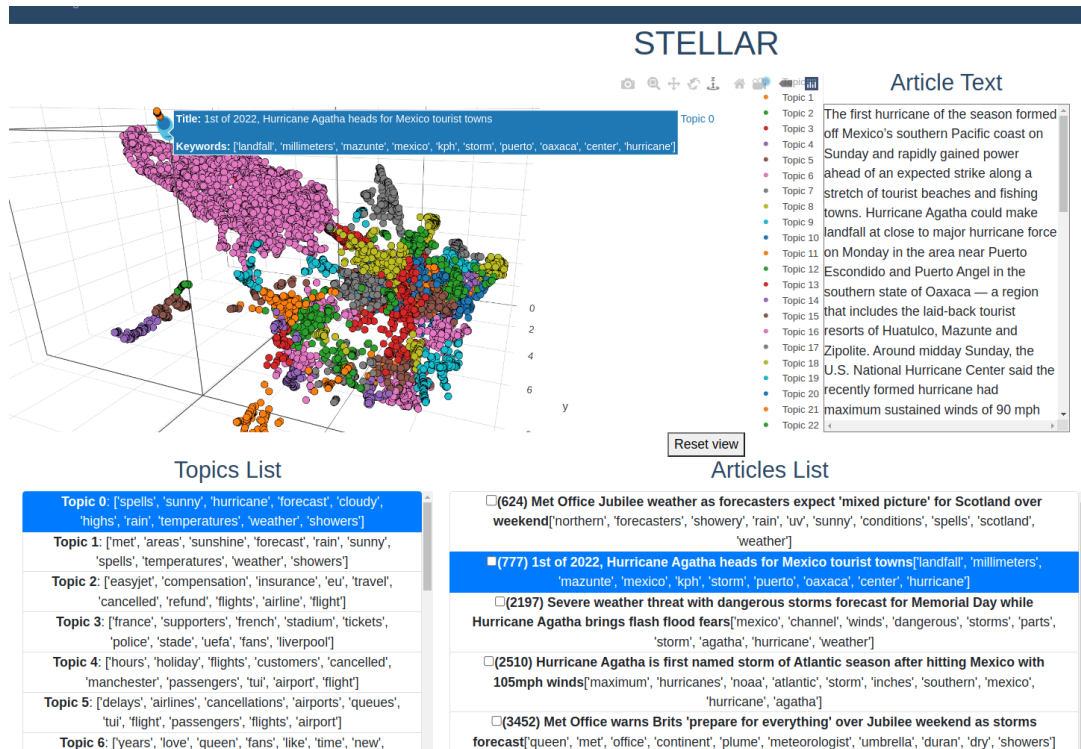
STELLAR

Title: 1st of 2022, Hurricane Agatha heads for Mexico tourist towns

Keywords: ['landfall', 'millimeters', 'mazunte', 'mexico', 'kph', 'storm', 'puerto', 'oaxaca', 'center', 'hurricane']

Topic 0

0
2
4
6
y

Topic 1
Topic 2
Topic 3
Topic 4
Topic 5
Topic 6
Topic 7
Topic 8
Topic 9
Topic 10
Topic 11
Topic 12
Topic 13
Topic 14
Topic 15
Topic 16
Topic 17
Topic 18
Topic 19
Topic 20
Topic 21
Topic 22

Article Text

The first hurricane of the season formed off Mexico's southern Pacific coast on Sunday and rapidly gained power ahead of an expected strike along a stretch of tourist beaches and fishing towns. Hurricane Agatha could make landfall at close to major hurricane force on Monday in the area near Puerto Escondido and Puerto Angel in the southern state of Oaxaca — a region that includes the laid-back tourist resorts of Huatulco, Mazunte and Zipolite. Around midday Sunday, the U.S. National Hurricane Center said the recently formed hurricane had maximum sustained winds of 90 mph

Reset view

Topics List

Topic 0: ['spells', 'sunny', 'hurricane', 'forecast', 'cloudy', 'highs', 'rain', 'temperatures', 'weather', 'showers']
Topic 1: ['met', 'areas', 'sunshine', 'forecast', 'rain', 'sunny', 'spells', 'temperatures', 'weather', 'showers']
Topic 2: ['easyjet', 'compensation', 'insurance', 'eu', 'travel', 'cancelled', 'refund', 'flights', 'airline', 'flight']
Topic 3: ['france', 'supporters', 'french', 'stadium', 'tickets', 'police', 'stade', 'uefa', 'fans', 'liverpool']
Topic 4: ['hours', 'holiday', 'flights', 'customers', 'cancelled', 'manchester', 'passengers', 'tui', 'airport', 'flight']
Topic 5: ['delays', 'airlines', 'cancellations', 'airports', 'queues', 'tui', 'flight', 'passengers', 'flights', 'airport']
Topic 6: ['years', 'love', 'queen', 'fans', 'like', 'time', 'new',

Articles List

(624) Met Office Jubilee weather as forecasters expect 'mixed picture' for Scotland over weekend['northern', 'forecasters', 'showery', 'rain', 'uv', 'sunny', 'conditions', 'spells', 'scotland', 'weather']
(777) 1st of 2022, Hurricane Agatha heads for Mexico tourist towns['landfall', 'millimeters', 'mazunte', 'mexico', 'kph', 'storm', 'puerto', 'oaxaca', 'center', 'hurricane']
(2197) Severe weather threat with dangerous storms forecast for Memorial Day while Hurricane Agatha brings flash flood fears['mexico', 'channel', 'winds', 'dangerous', 'storms', 'parts', 'storm', 'agatha', 'hurricane', 'weather']
(2510) Hurricane Agatha is first named storm of Atlantic season after hitting Mexico with 105mph winds['maximum', 'hurricanes', 'noaa', 'atlantic', 'storm', 'inches', 'southern', 'mexico', 'hurricane', 'agatha']
(3452) Met Office warns Brits 'prepare for everything' over Jubilee weekend as storms forecast['queen', 'met', 'office', 'continent', 'plume', 'meteorologist', 'umbrella', 'duran', 'dry', 'showers']